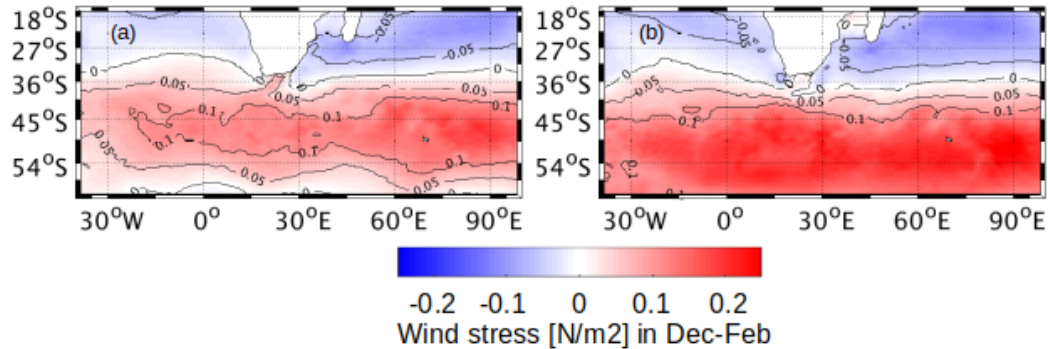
(a)

$18^oS$
$27^oS$
$36^oS$
$45^oS$
$54^oS$

-0.05
0
0.05
0.1
0.05
0.1
0.1
0.1
0.05
0.05
0.05
0.1
0.05
0.1

$30^oW$ $0^o$ $30^oE$ $60^oE$ $90^oE$

(b)

$18^oS$
$27^oS$
$36^oS$
$45^oS$
$54^oS$

-0.05
-0.05
0
0.05
0.05
0.1
0.1
0.05
0.1

$30^oW$ $0^o$ $30^oE$ $60^oE$ $90^oE$

-0.2 -0.1 0 0.1 0.2
Wind stress [N/m2] in Dec-Feb